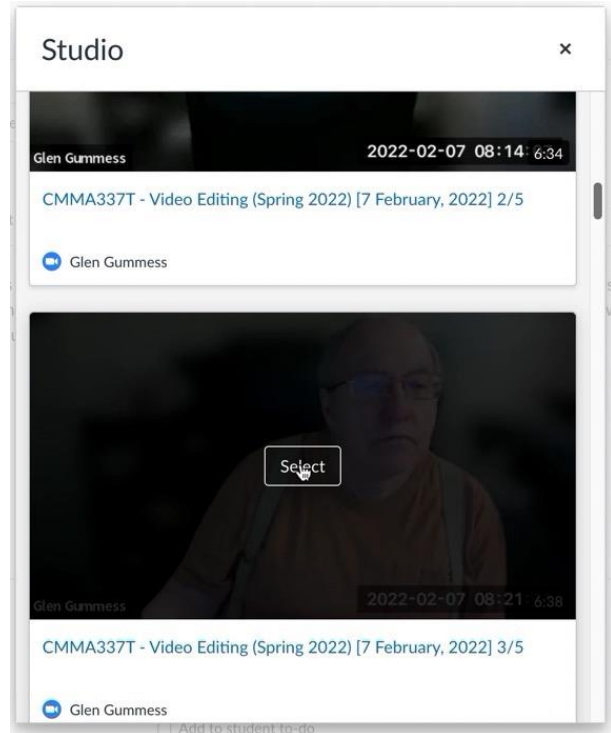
Studio

×

Glen Gummess

2022-02-07 08:14 6:34

CMMA337T - Video Editing (Spring 2022) [7 February, 2022] 2/5

Glen Gummess

Select

Glen Gummess

2022-02-07 08:21 6:38

CMMA337T - Video Editing (Spring 2022) [7 February, 2022] 3/5

Glen Gummess

Add to student to-do